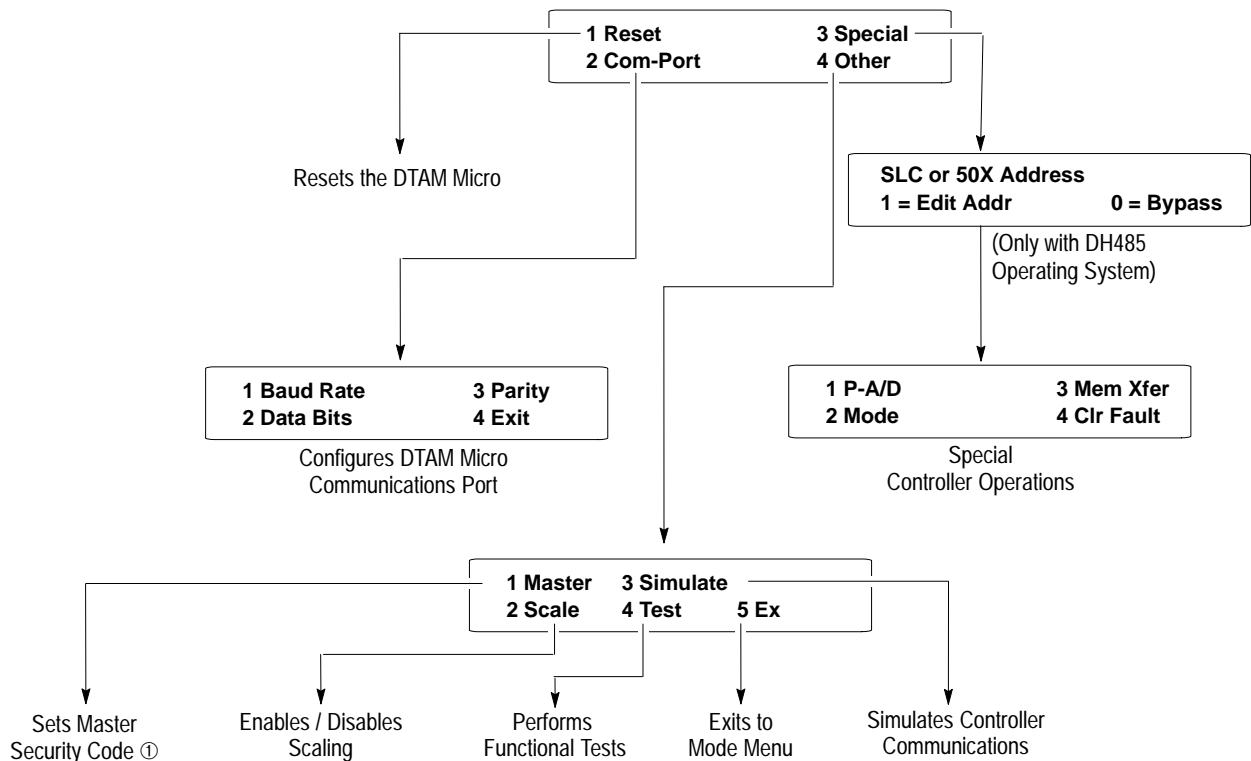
1 Reset 3 Special
2 Com-Port 4 Other

Resets the DTAM Micro

SLC or 50X Address
1 = Edit Addr 0 = Bypass

(Only with DH485 Operating System)

1 Baud Rate 3 Parity
2 Data Bits 4 Exit

Configures DTAM Micro Communications Port

1 P-A/D 3 Mem Xfer
2 Mode 4 Clr Fault

Special Controller Operations

1 Master 3 Simulate
2 Scale 4 Test 5 Ex

Sets Master Security Code ①

Enables / Disables Scaling

Performs Functional Tests

Exits to Mode Menu

Simulates Controller Communications